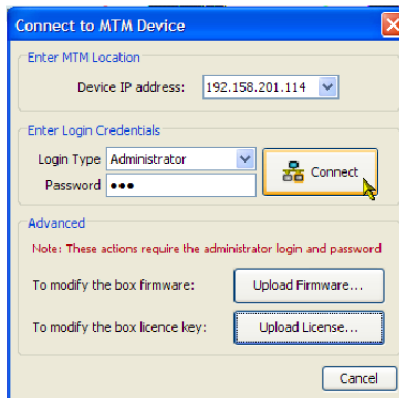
Connect to MTM Device

Enter MTM Location

Device IP address: 192.158.201.114

Enter Login Credentials

Login Type Administrator

Password •••

Connect

Advanced

Note: These actions require the administrator login and password

To modify the box firmware: Upload Firmware...

To modify the box licence key: Upload License...

Cancel